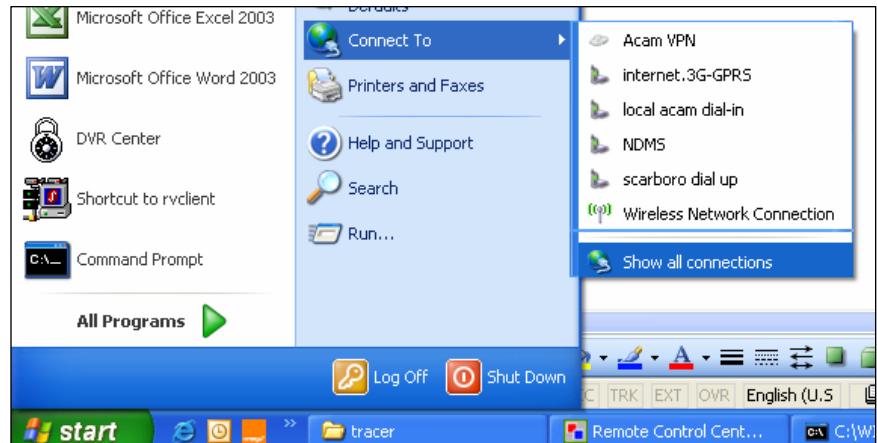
Microsoft Office Excel 2003
Microsoft Office Word 2003
DVR Center
Shortcut to rvclient
Command Prompt
All Programs

Connect To
Printers and Faxes
Help and Support
Search
Run...

Acam VPN
internet.3G-GPRS
local acam dial-in
NDMS
scarboro dial up
Wireless Network Connection
Show all connections

Log Off
Shut Down

TRK EXT OVR English (U.S

start
tracer
Remote Control Cent...
C:\W